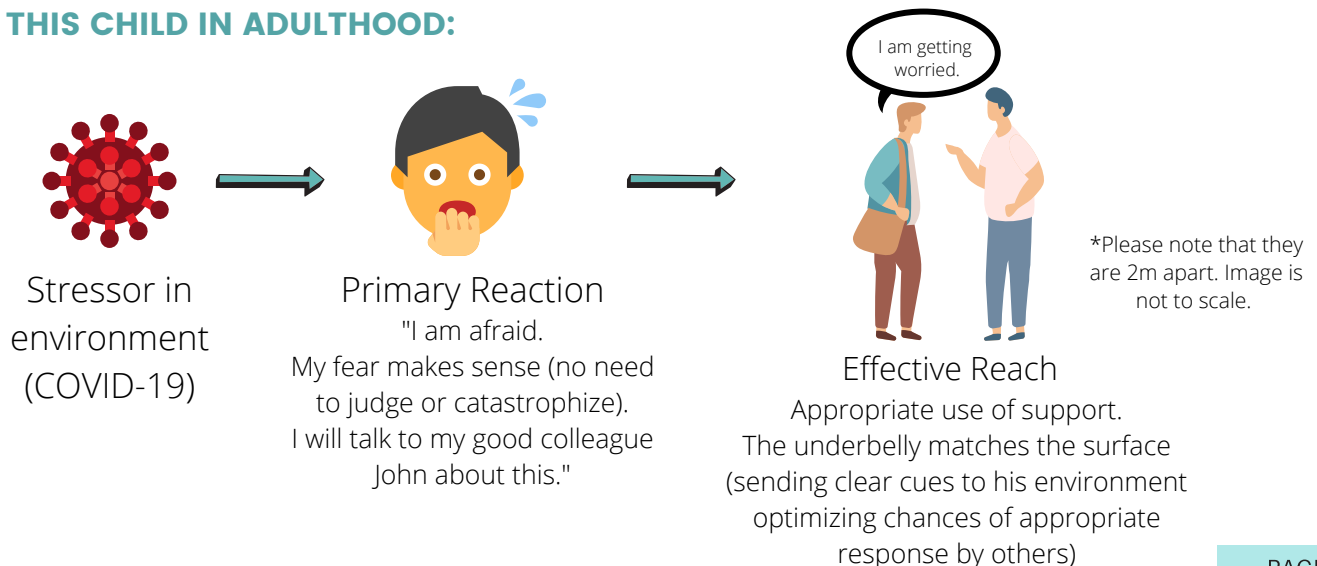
THIS CHILD IN ADULTHOOD:

I am getting worried.

Stressor in environment (COVID-19)

Primary Reaction
"I am afraid.
My fear makes sense (no need to judge or catastrophize).
I will talk to my good colleague John about this."

Effective Reach
Appropriate use of support.
The underbelly matches the surface (sending clear cues to his environment optimizing chances of appropriate response by others)

*Please note that they are 2m apart. Image is not to scale.

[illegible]